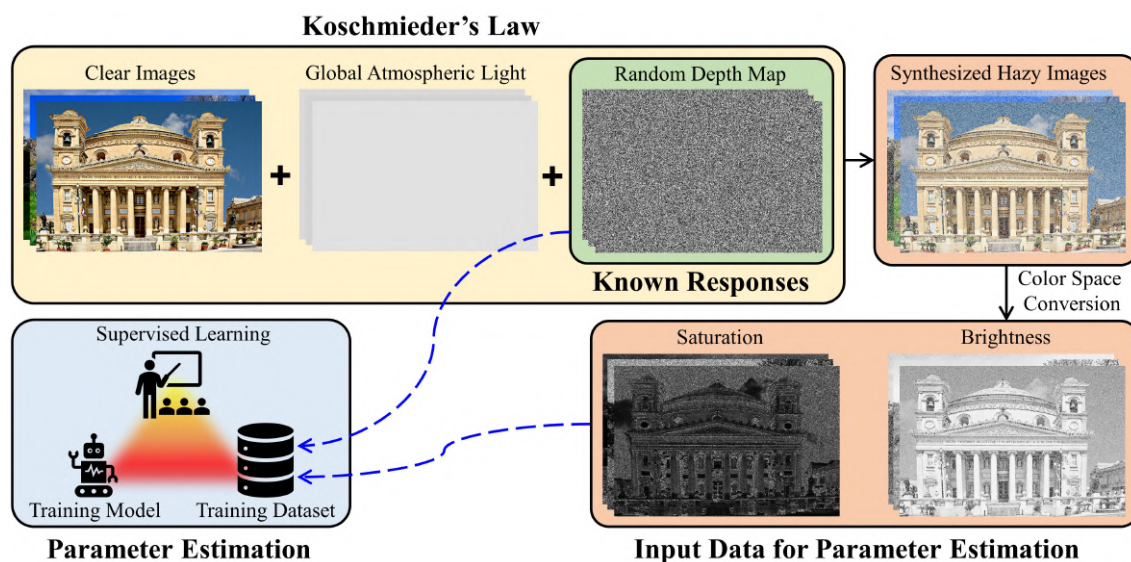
Koschmieder's Law

Clear Images

+

Global Atmospheric Light

+

Random Depth Map

Known Responses

Synthesized Hazy Images

Color Space Conversion

Supervised Learning

Training Model

Training Dataset

Parameter Estimation

Saturation

Brightness

Input Data for Parameter Estimation